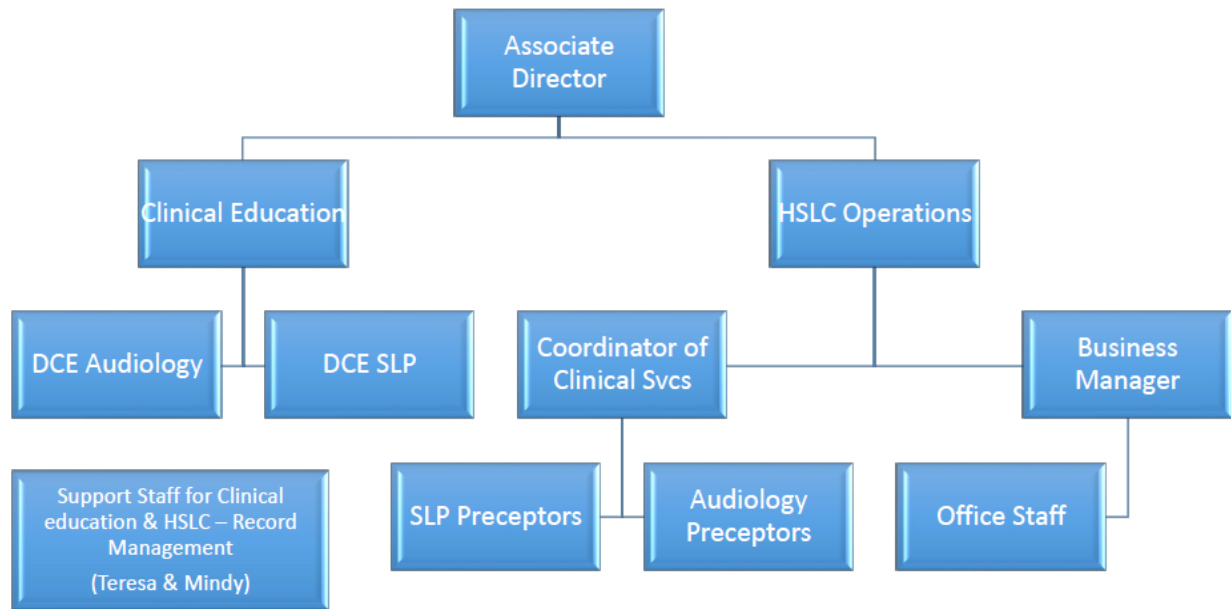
Associate Director

Clinical Education

HSLC Operations

DCE Audiology

DCE SLP

Coordinator of Clinical Svcs

Business Manager

Support Staff for Clinical education & HSLC – Record Management
(Teresa & Mindy)

SLP Preceptors

Audiology Preceptors

Office Staff